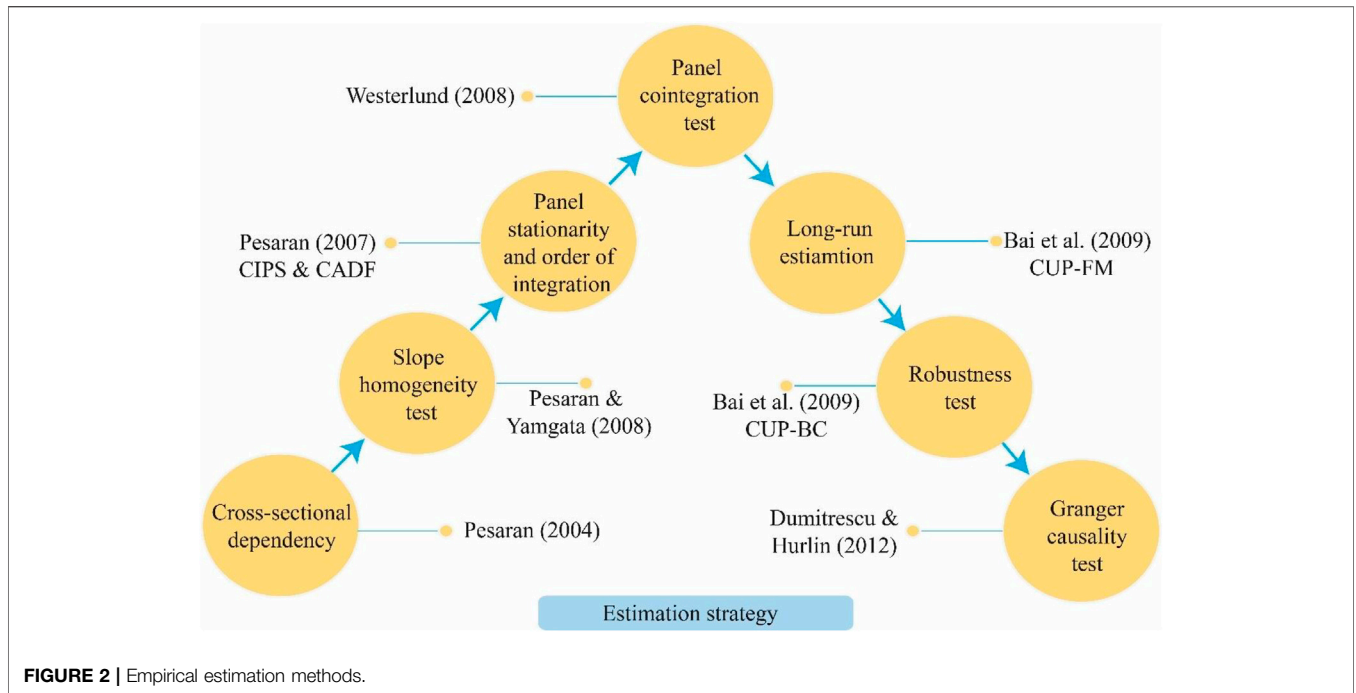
Panel cointegration test

Westerlund (2008)

Panel stationarity and order of integration

Pesaran (2007) CIPS & CADF

Long-run estiamtion

Bai et al. (2009) CUP-FM

Slope homogeneity test

Pesaran & Yamgata (2008)

Robustness test

Bai et al. (2009) CUP-BC

Cross-sectional dependency

Pesaran (2004)

Dumitrescu & Hurlin (2012)

Granger causality test

Estimation strategy

**FIGURE 2 |** Empirical estimation methods.